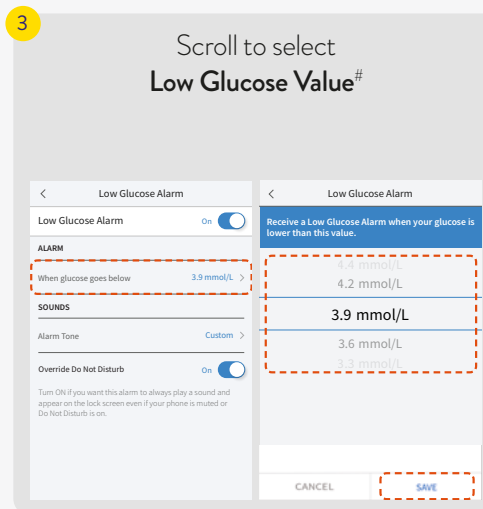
3

Scroll to select
**Low Glucose Value**#

<
Low Glucose Alarm

Low Glucose Alarm
On

ALARM

When glucose goes below
3.9 mmol/L >

SOUNDS

Alarm Tone
Custom >

Override Do Not Disturb
On

Turn ON if you want this alarm to always play a sound and appear on the lock screen even if your phone is muted or Do Not Disturb is on.

<
Low Glucose Alarm

Receive a Low Glucose Alarm when your glucose is lower than this value.

4.4 mmol/L
4.2 mmol/L
3.9 mmol/L
3.6 mmol/L
3.3 mmol/L

CANCEL
SAVE